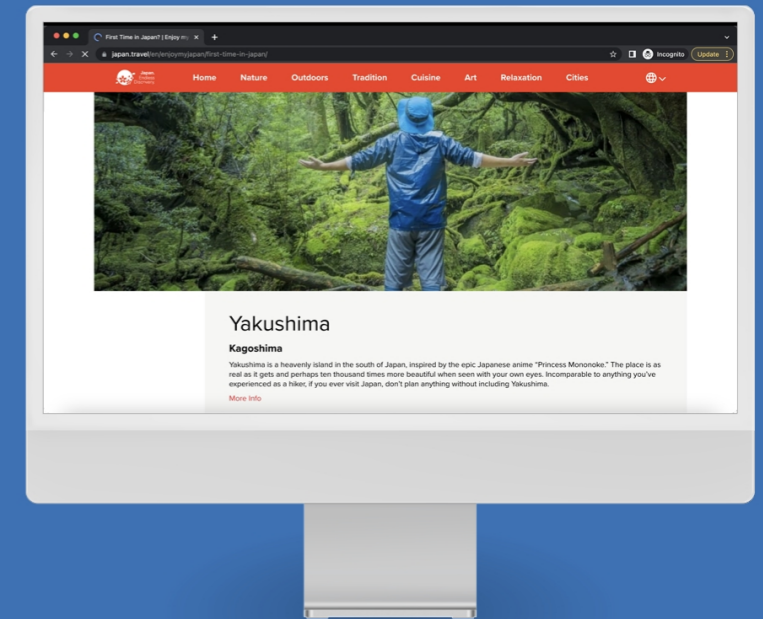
First Time in Japan? | Enjoy my

japan.travel/en/enjoymyjapan/first-time-in-japan/

Incognito

Update

Japan Endless Discovery

Home

Nature

Outdoors

Tradition

Cuisine

Art

Relaxation

Cities

Yakushima

Kagoshima

Yakushima is a heavenly island in the south of Japan, inspired by the epic Japanese anime "Princess Mononoke." The place is as real as it gets and perhaps ten thousand times more beautiful when seen with your own eyes. Incomparable to anything you've experienced as a hiker, if you ever visit Japan, don't plan anything without including Yakushima.

More Info